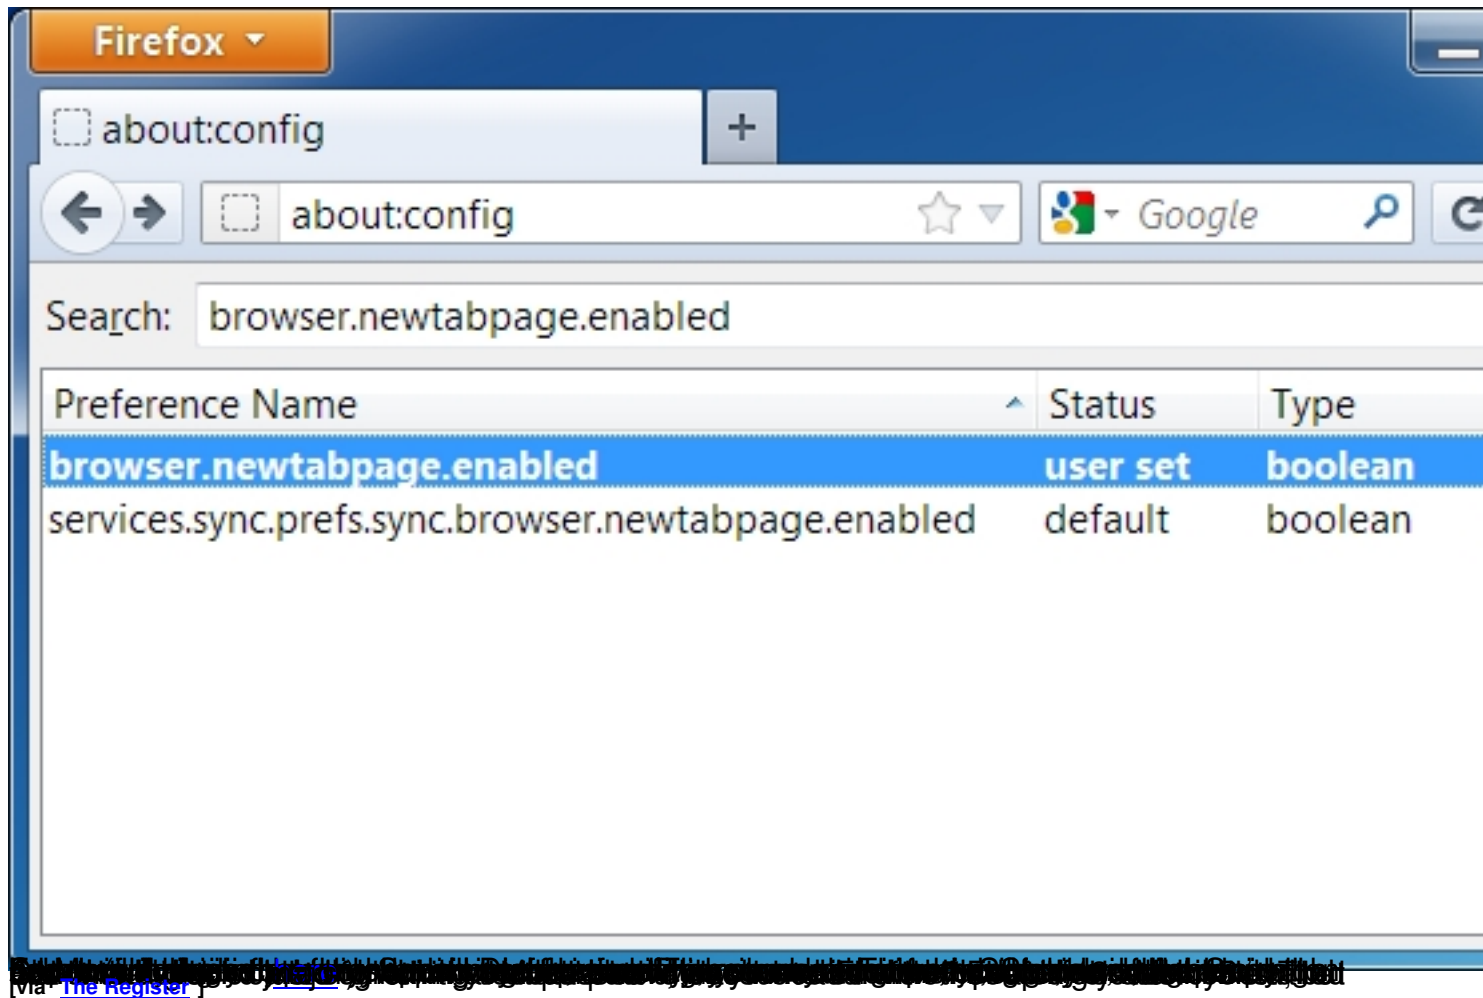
Firefox

about:config

+

about:config

Google

Search: browser.newtabpage.enabled

| Preference Name | Status | Type |
|---|---|---|
| browser.newtabpage.enabled | user set | boolean |
| services.sync.prefs.sync.browser.newtabpage.enabled | default | boolean |

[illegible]

[Via The Register ]